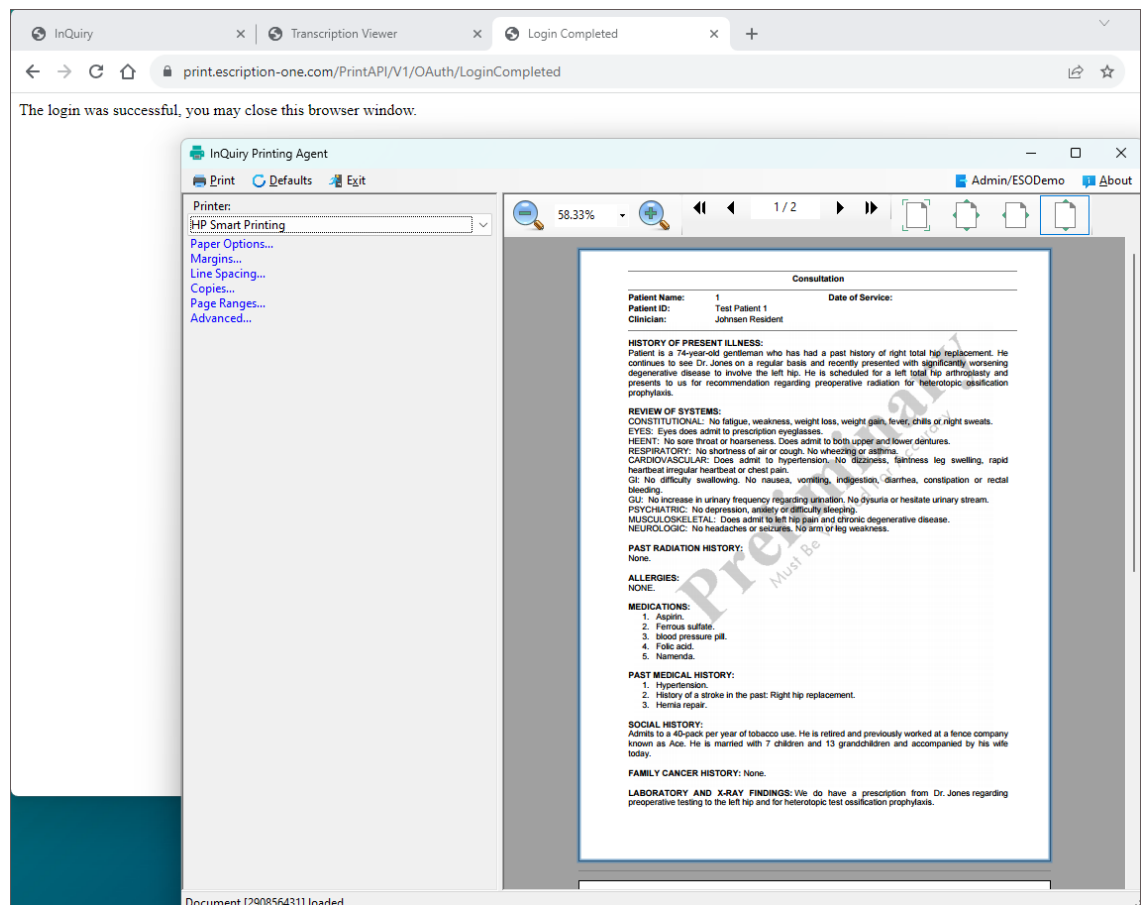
InQuiry | Transcription Viewer | Login Completed

print.escription-one.com/PrintAPI/V1/OAuth/LoginCompleted

The login was successful, you may close this browser window.

InQuiry Printing Agent

Print | Defaults | Exit

Admin/ESODemo | About

Printer:
HP Smart Printing
Paper Options...
Margins...
Line Spacing...
Copies...
Page Ranges...
Advanced...

58.33%

1 / 2

Consultation

Patient Name: 1 Date of Service:
Patient ID: Test Patient 1
Clinician: Johnsen Resident

HISTORY OF PRESENT ILLNESS:
Patient is a 74-year-old gentleman who has had a past history of right total hip replacement. He continues to see Dr. Jones on a regular basis and recently presented with significantly worsening degenerative disease to involve the left hip. He is scheduled for a left total hip arthroplasty and presents to us for recommendation regarding preoperative radiation for heterotopic ossification prophylaxis.

REVIEW OF SYSTEMS:
CONSTITUTIONAL: No fatigue, weakness, weight loss, weight gain, fever, chills or night sweats.
EYES: Eyes does admit to prescription eyeglasses.
HEENT: No sore throat or hoarseness. Does admit to both upper and lower dentures.
RESPIRATORY: No shortness of air or cough. No wheezing or asthma.
CARDIOVASCULAR: Does admit to hypertension. No dizziness, faintness leg swelling, rapid heartbeat irregular heartbeat or chest pain.
GI: No difficulty swallowing. No nausea, vomiting, indigestion, diarrhea, constipation or rectal bleeding.
GU: No increase in urinary frequency regarding urination. No dysuria or hesitate urinary stream.
PSYCHIATRIC: No depression, anxiety or difficulty sleeping.
MUSCULOSKELETAL: Does admit to left hip pain and chronic degenerative disease.
NEUROLOGIC: No headaches or seizures. No arm or leg weakness.

PAST RADIATION HISTORY:
None.

ALLERGIES:
NONE.

MEDICATIONS:
1. Aspirin.
2. Ferrous sulfate.
3. blood pressure pill.
4. Folic acid.
5. Namenda.

PAST MEDICAL HISTORY:
1. Hypertension.
2. History of a stroke in the past: Right hip replacement.
3. Hernia repair.

SOCIAL HISTORY:
Admits to a 40-pack per year of tobacco use. He is retired and previously worked at a fence company known as Ace. He is married with 7 children and 13 grandchildren and accompanied by his wife today.

FAMILY CANCER HISTORY: None.

LABORATORY AND X-RAY FINDINGS: We do have a prescription from Dr. Jones regarding preoperative testing to the left hip and for heterotopic test ossification prophylaxis.

Preliminary
Must Be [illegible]

Document [290856431] loaded